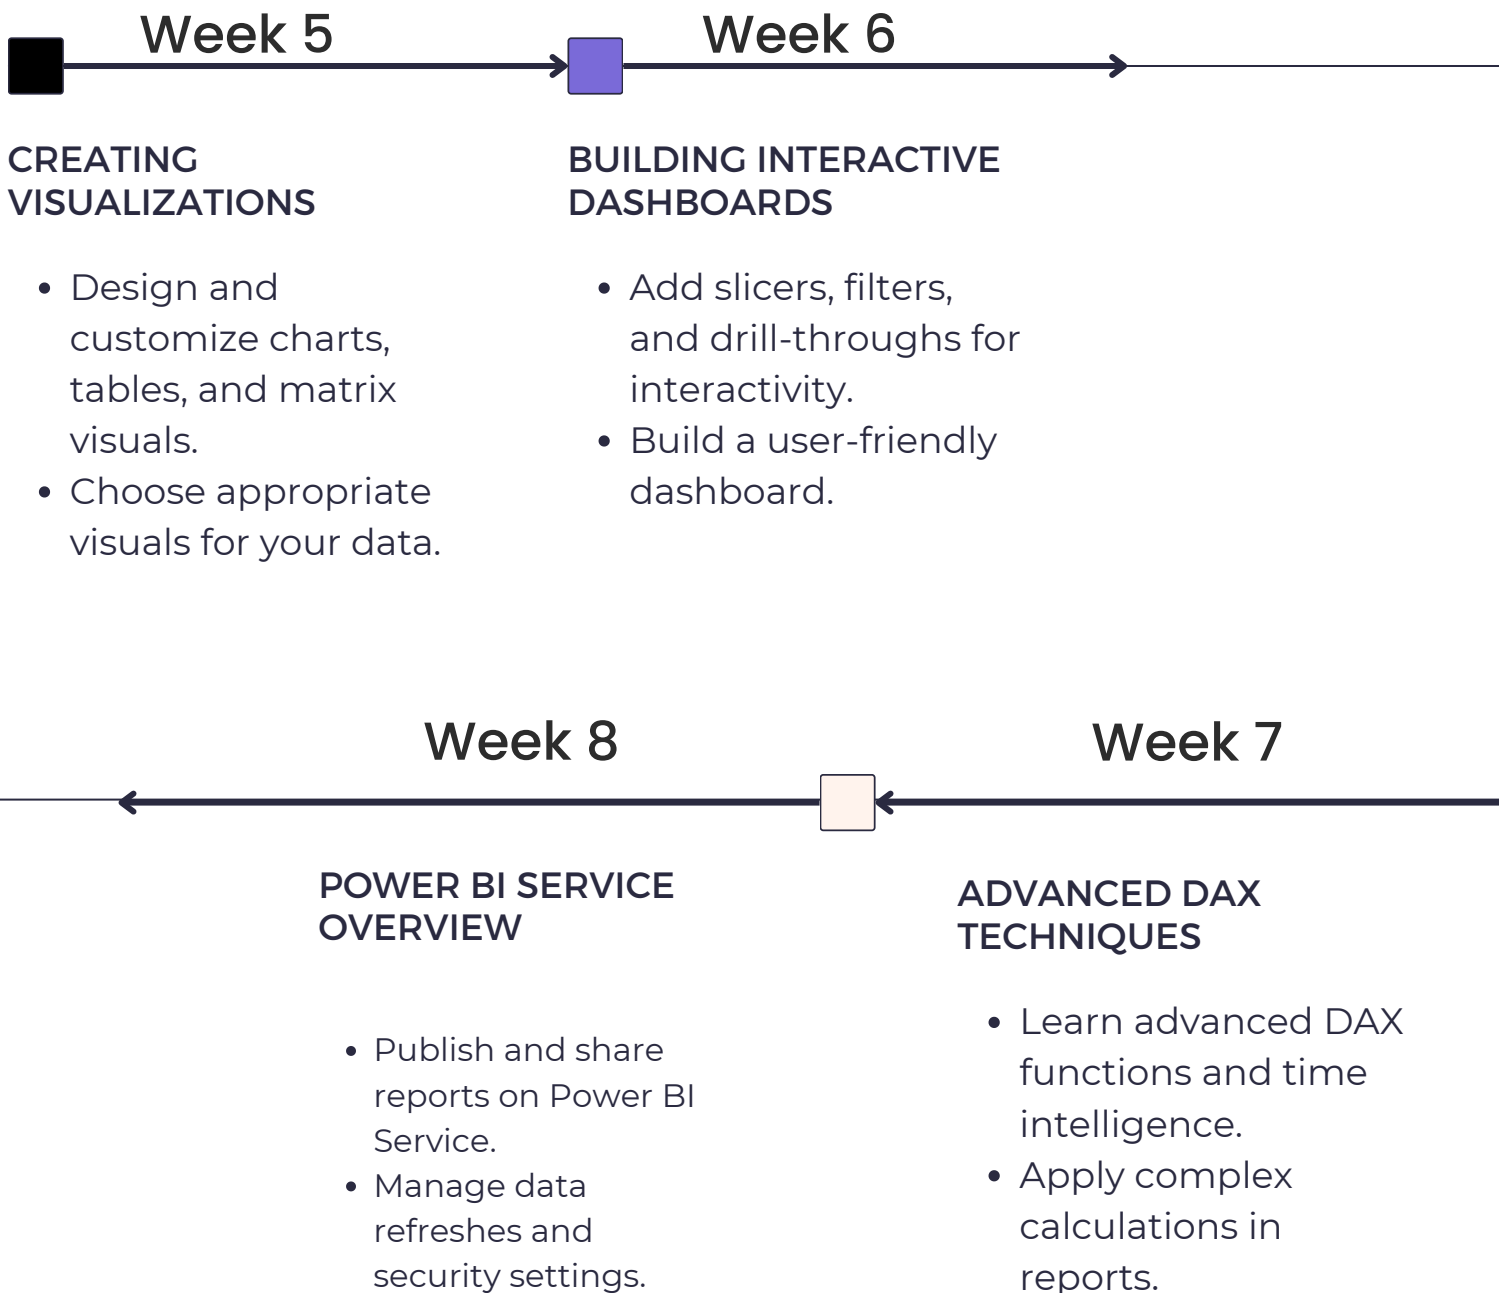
Week 5

CREATING VISUALIZATIONS

- Design and customize charts, tables, and matrix visuals.
- Choose appropriate visuals for your data.

Week 6

BUILDING INTERACTIVE DASHBOARDS

- Add slicers, filters, and drill-throughs for interactivity.
- Build a user-friendly dashboard.

Week 8

POWER BI SERVICE OVERVIEW

- Publish and share reports on Power BI Service.
- Manage data refreshes and security settings.

Week 7

ADVANCED DAX TECHNIQUES

- Learn advanced DAX functions and time intelligence.
- Apply complex calculations in reports.